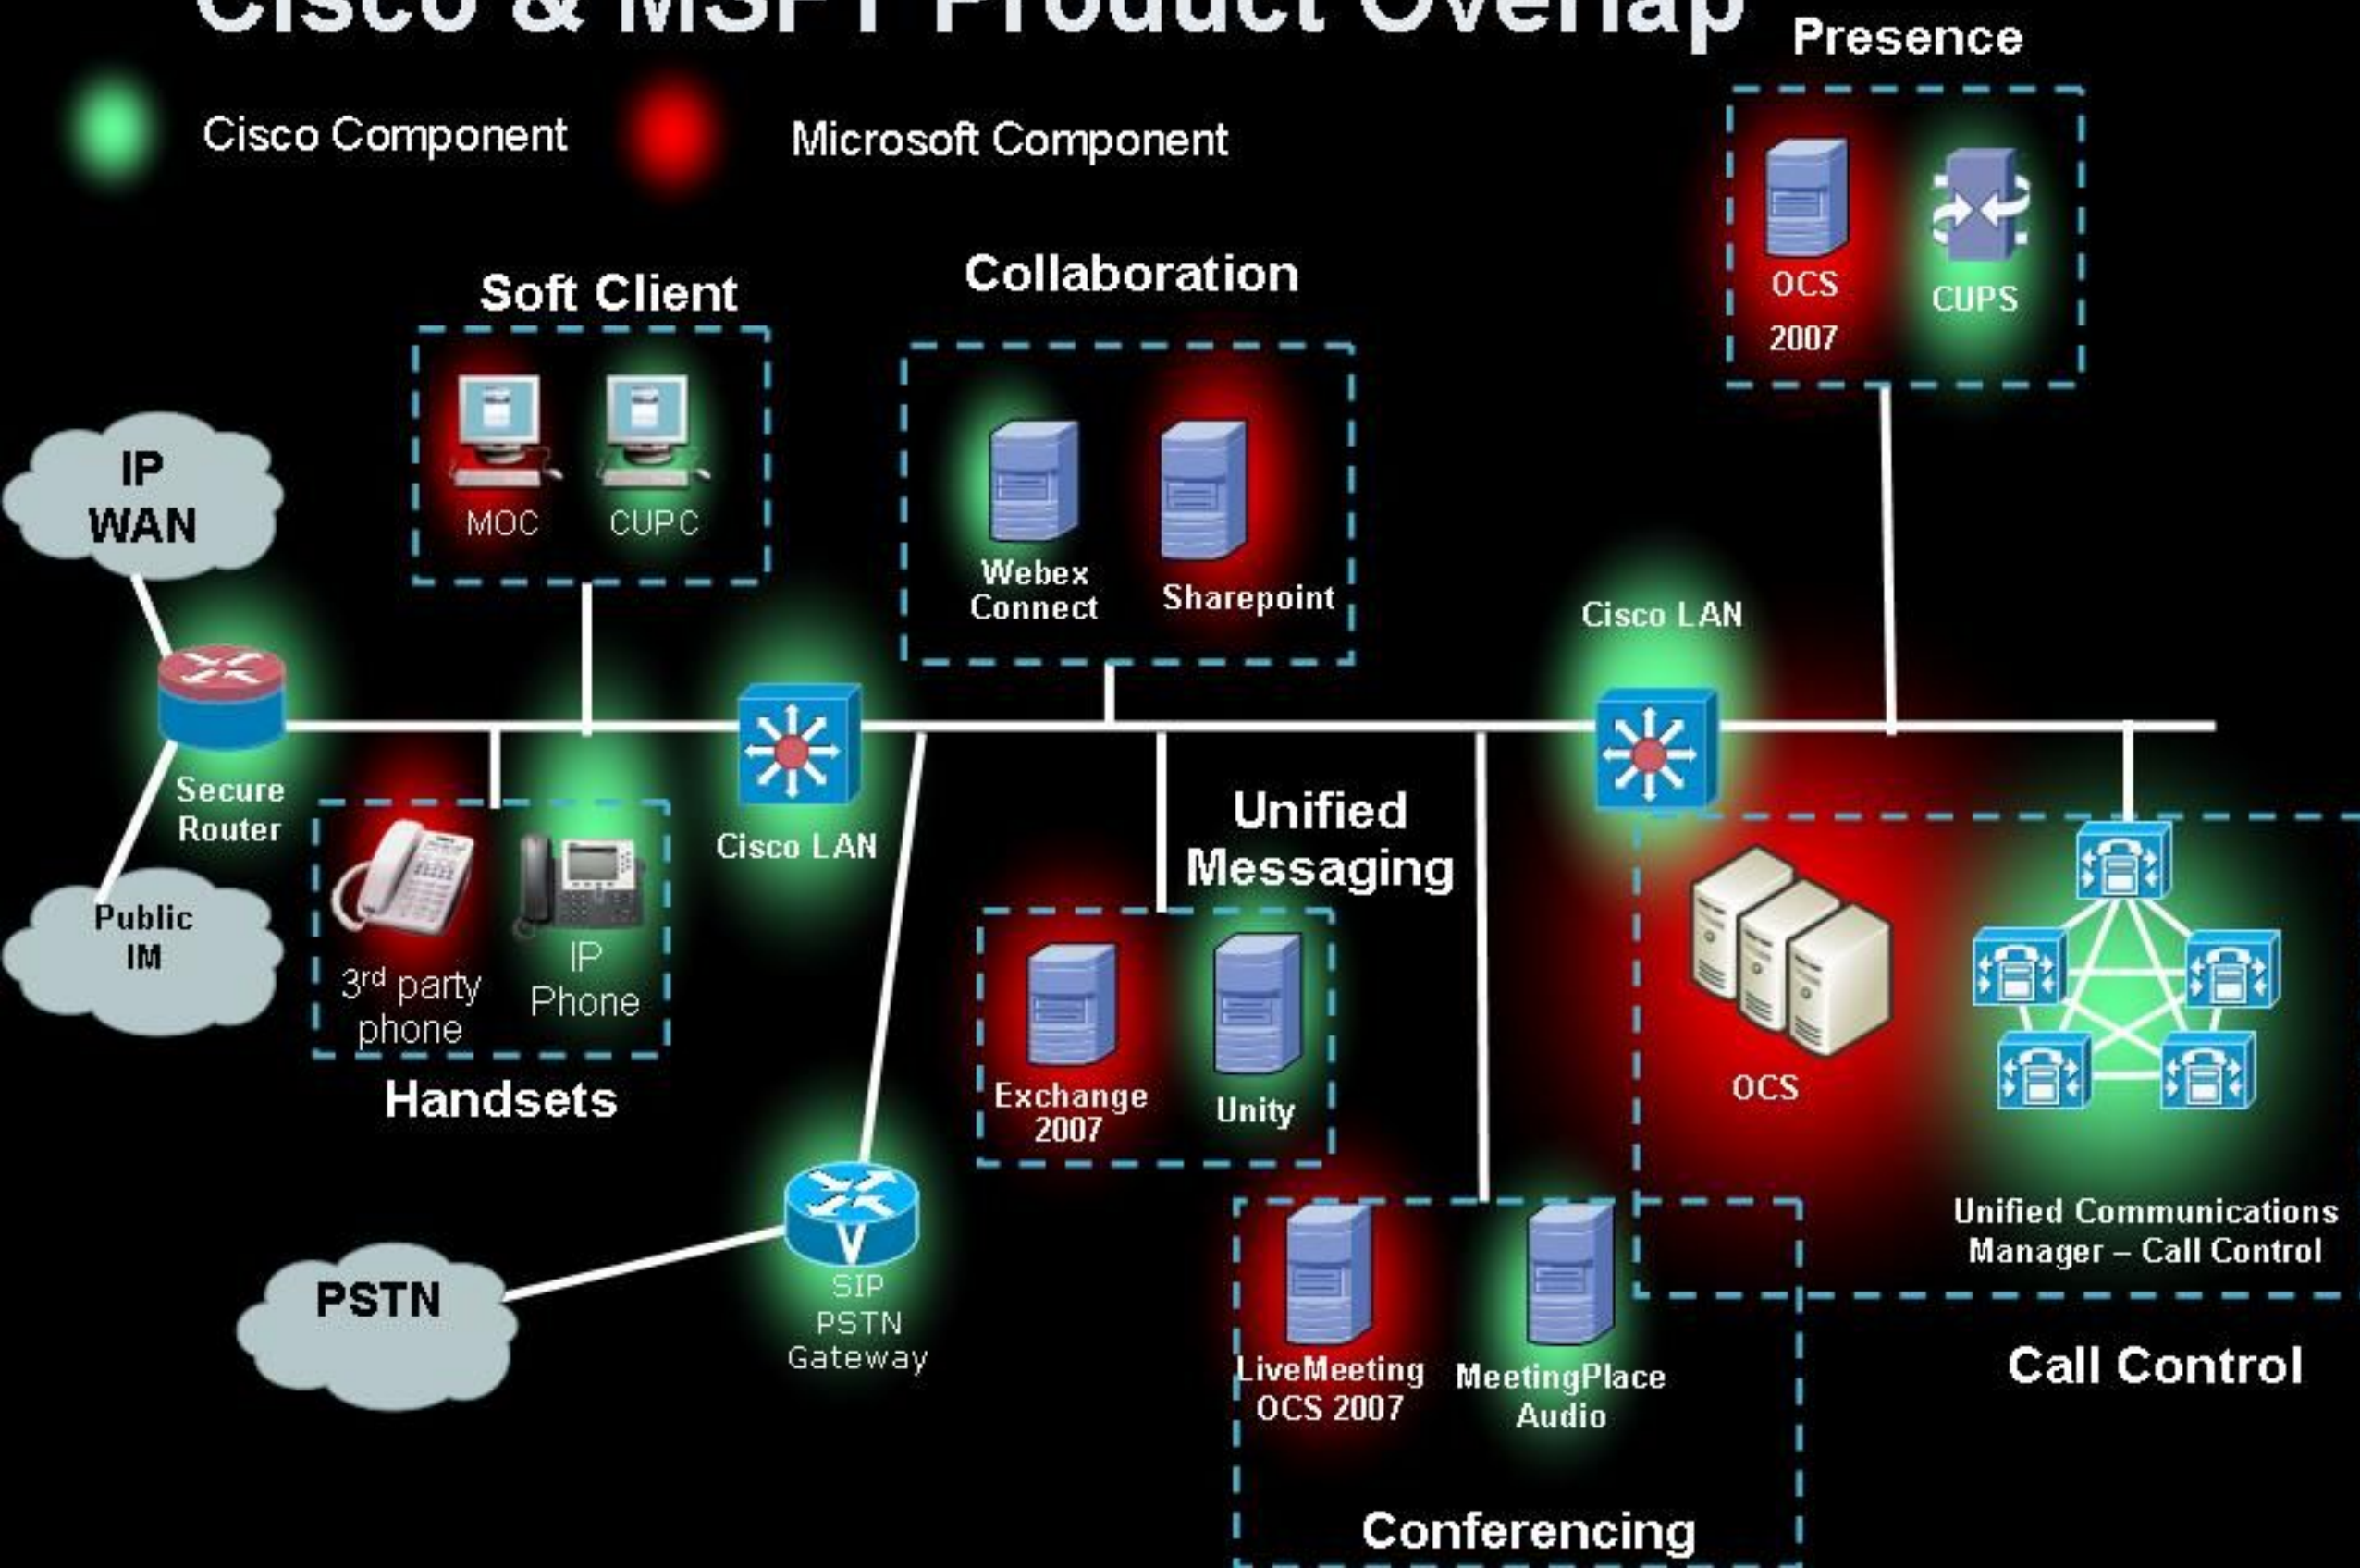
Cisco & MSFT Product Overlap

Presence

Cisco Component

Microsoft Component

OCS 2007

CUPS

Soft Client

Collaboration

IP WAN

MOC

CUPC

Webex Connect

Sharepoint

Cisco LAN

Secure Router

Cisco LAN

Unified Messaging

Public IM

3rd party phone

IP Phone

OCS

Handsets

Exchange 2007

Unity

PSTN

SIP PSTN Gateway

Unified Communications Manager – Call Control

LiveMeeting OCS 2007

MeetingPlace Audio

Call Control

Conferencing